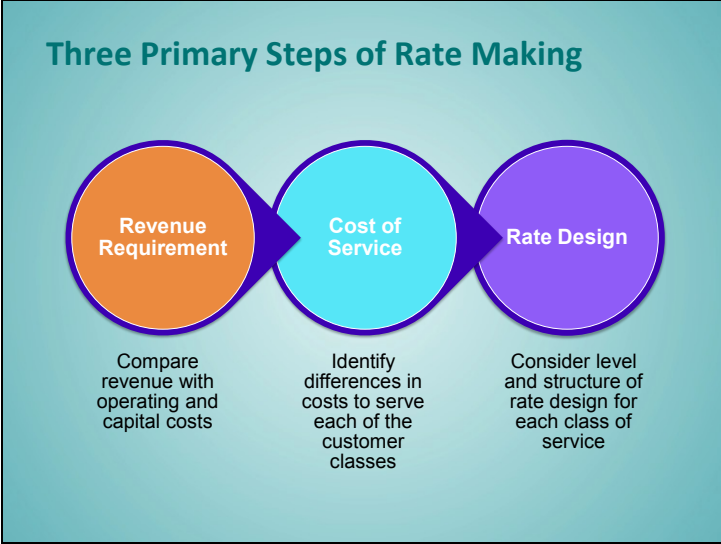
Three Primary Steps of Rate Making

Revenue Requirement

Cost of Service

Rate Design

Compare revenue with operating and capital costs

Identify differences in costs to serve each of the customer classes

Consider level and structure of rate design for each class of service